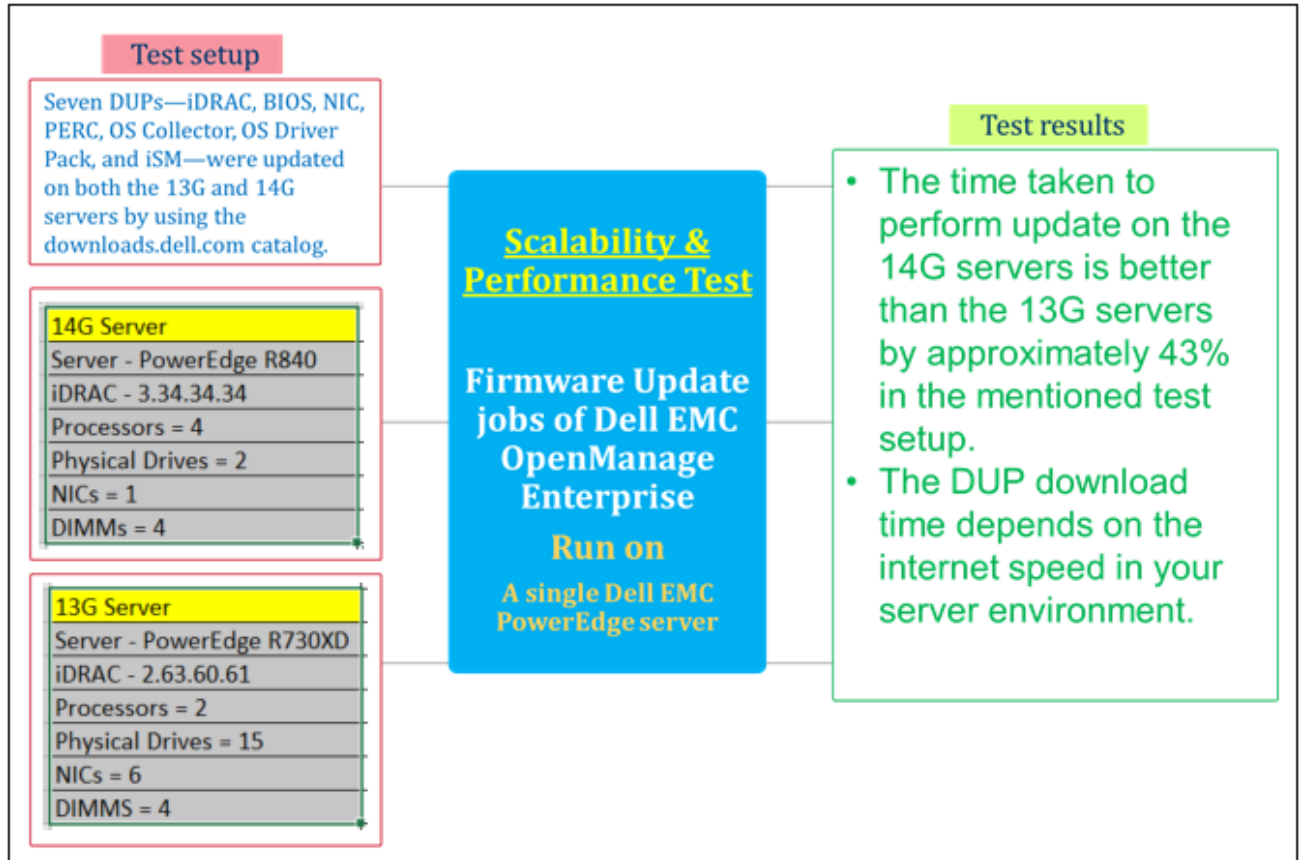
Test setup

Seven DUPs—iDRAC, BIOS, NIC, PERC, OS Collector, OS Driver Pack, and iSM—were updated on both the 13G and 14G servers by using the downloads.dell.com catalog.

| 14G Server |
|---|
| Server - PowerEdge R840 |
| iDRAC - 3.34.34.34 |
| Processors = 4 |
| Physical Drives = 2 |
| NICs = 1 |
| DIMMs = 4 |

| 13G Server |
|---|
| Server - PowerEdge R730XD |
| iDRAC - 2.63.60.61 |
| Processors = 2 |
| Physical Drives = 15 |
| NICs = 6 |
| DIMMS = 4 |

Scalability & Performance Test

Firmware Update jobs of Dell EMC OpenManage Enterprise

Run on

A single Dell EMC PowerEdge server

Test results

• The time taken to perform update on the 14G servers is better than the 13G servers by approximately 43% in the mentioned test setup.
• The DUP download time depends on the internet speed in your server environment.